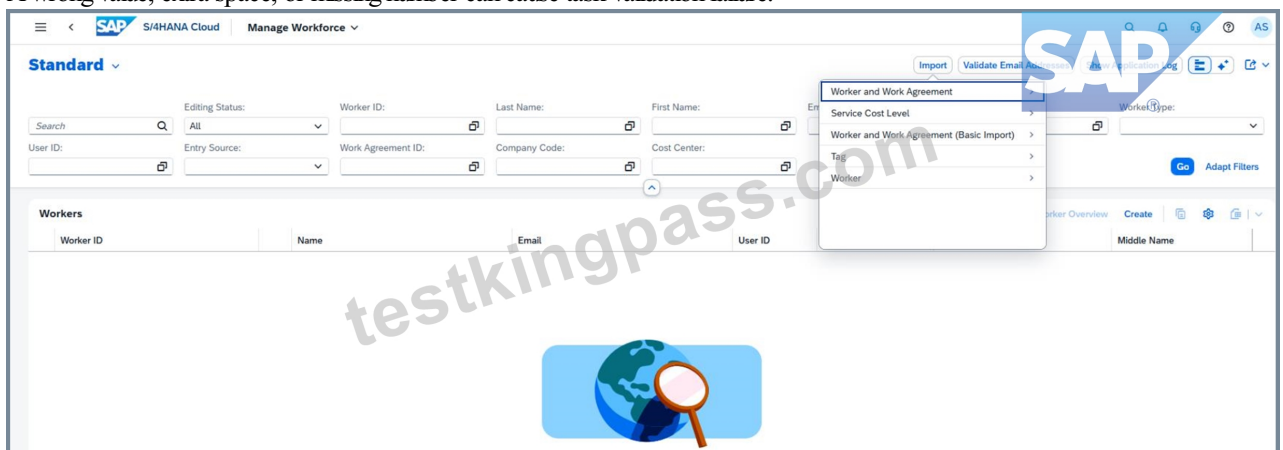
A wrong value, extra space, or missing number can cause task validation failure.

SAP S/4HANA Cloud Manage Workforce

AS

Standard

Import Validate Email Addresses Show Application Log

Worker and Work Agreement

Service Cost Level

Worker and Work Agreement (Basic Import)

Tag

Worker

Editing Status: Worker ID: Last Name: First Name: Em Worker Type:

Search All

User ID: Entry Source: Work Agreement ID: Company Code: Cost Center:

Go Adapt Filters

Workers

rker Overview Create

| Worker ID | Name | Email | User ID | Middle Name |
|---|---|---|---|---|

testkingpass.com

SAP